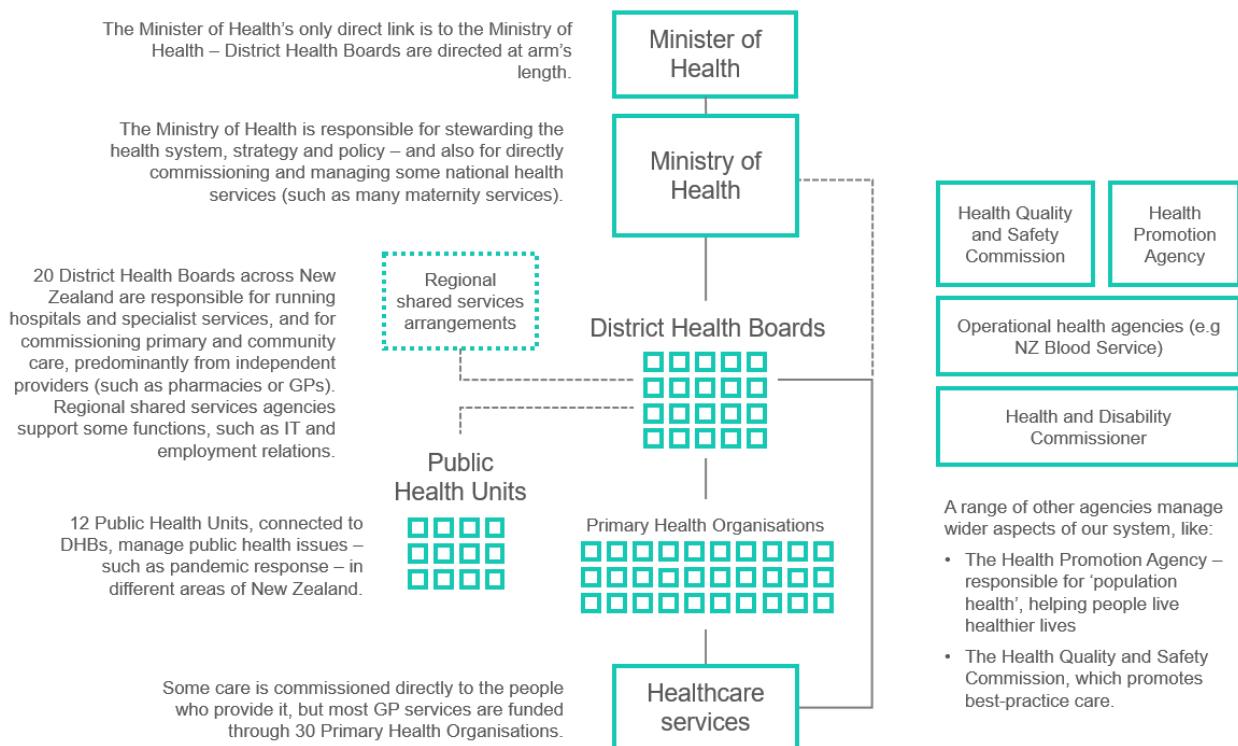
The Minister of Health's only direct link is to the Ministry of Health – District Health Boards are directed at arm's length.

Minister of Health

The Ministry of Health is responsible for stewarding the health system, strategy and policy – and also for directly commissioning and managing some national health services (such as many maternity services).

Ministry of Health

Health Quality and Safety Commission

Health Promotion Agency

Operational health agencies (e.g NZ Blood Service)

Health and Disability Commissioner

20 District Health Boards across New Zealand are responsible for running hospitals and specialist services, and for commissioning primary and community care, predominantly from independent providers (such as pharmacies or GPs). Regional shared services agencies support some functions, such as IT and employment relations.

Regional shared services arrangements

District Health Boards

Public Health Units

12 Public Health Units, connected to DHBs, manage public health issues – such as pandemic response – in different areas of New Zealand.

Primary Health Organisations

A range of other agencies manage wider aspects of our system, like:

• The Health Promotion Agency – responsible for 'population health', helping people live healthier lives

• The Health Quality and Safety Commission, which promotes best-practice care.

Some care is commissioned directly to the people who provide it, but most GP services are funded through 30 Primary Health Organisations.

Healthcare services